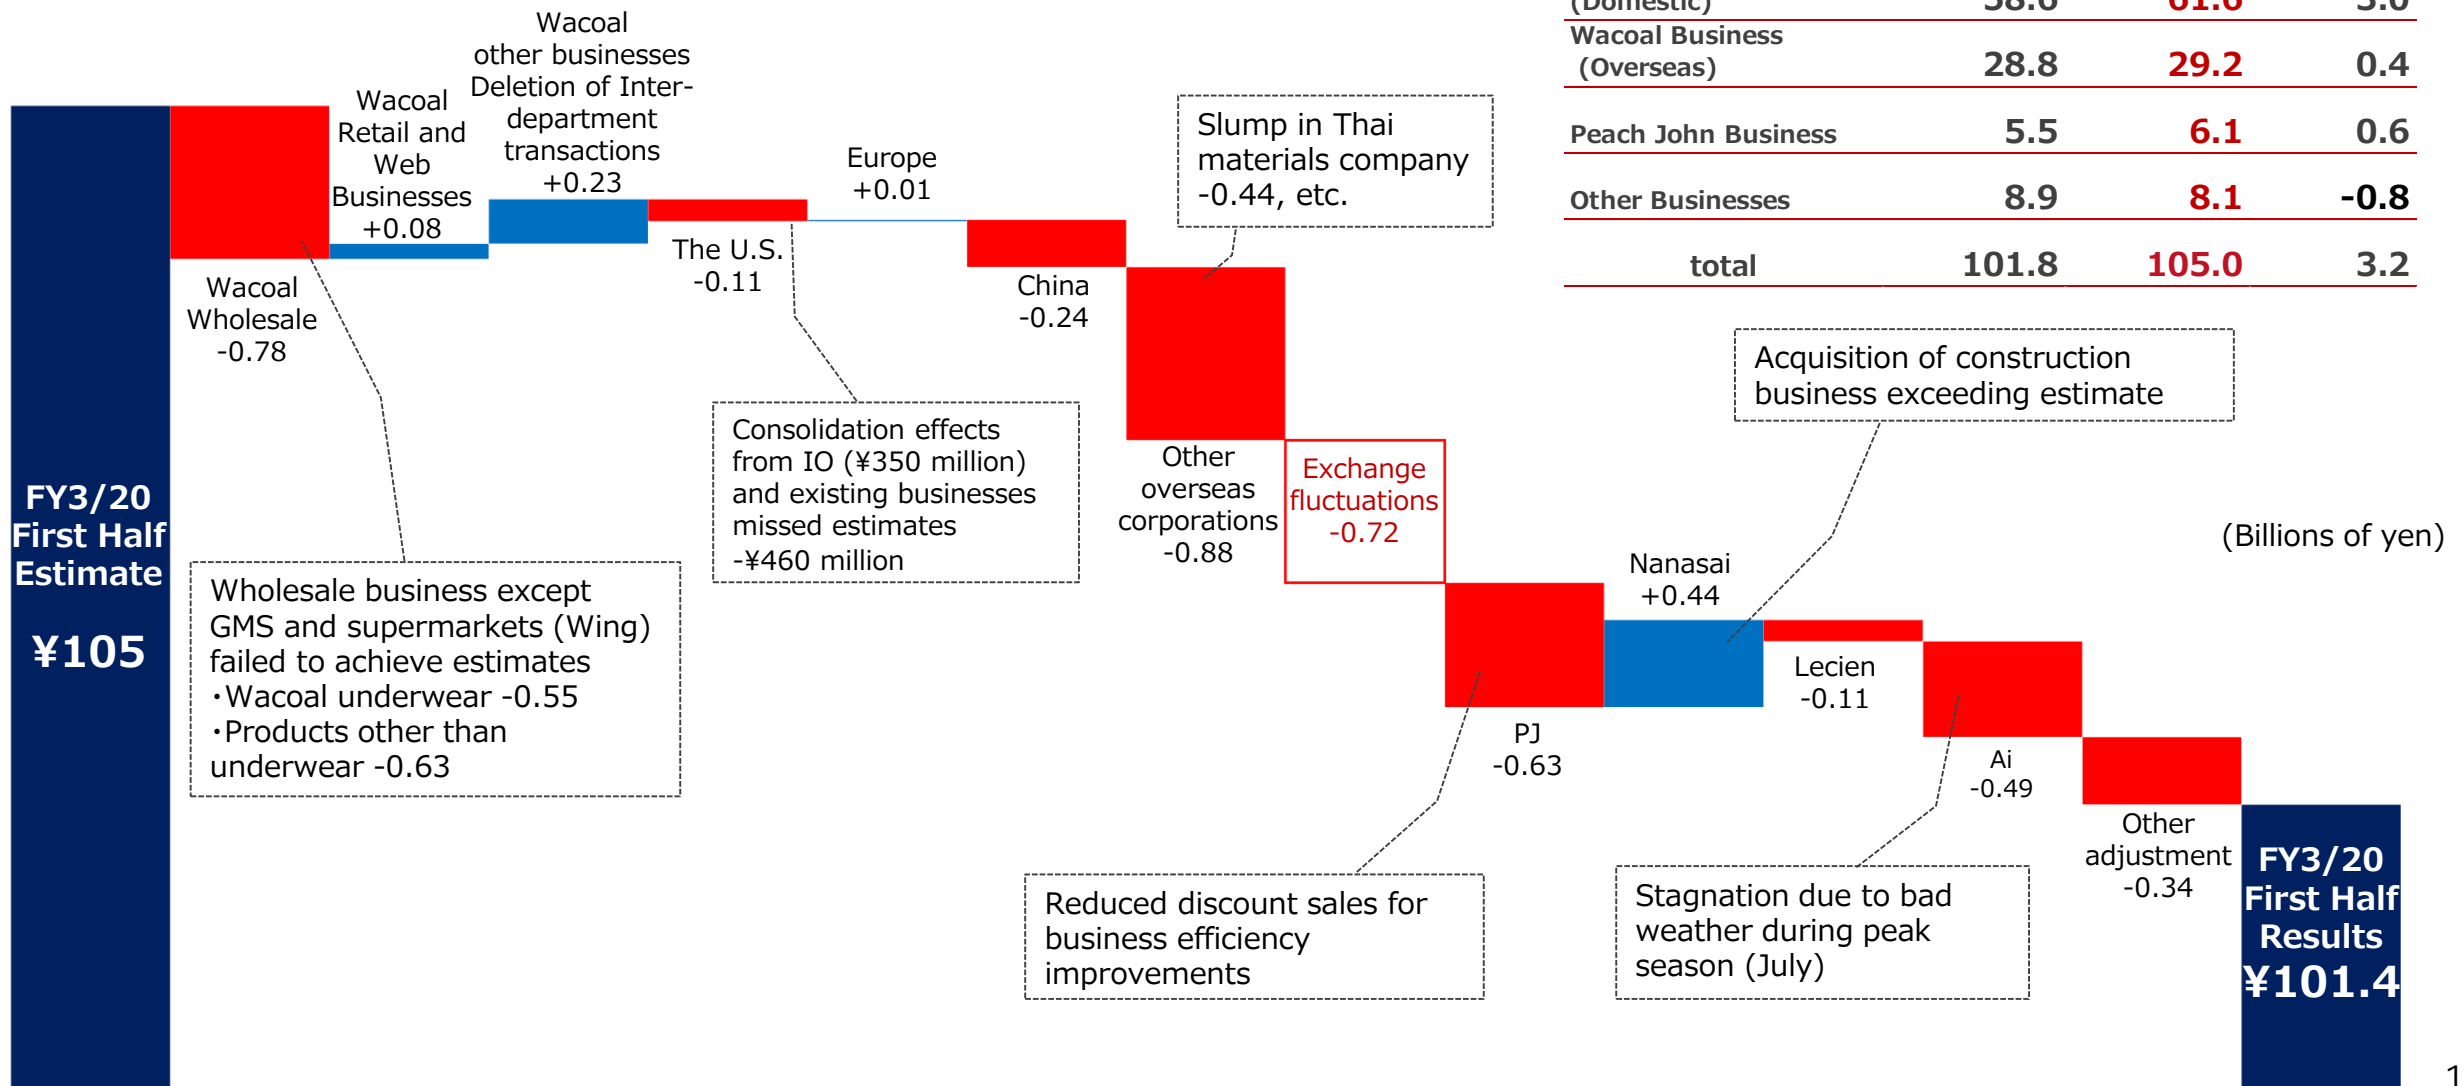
| (Domestic) | 58.6 | 61.6 | 3.0 |
|---|---|---|---|
| Wacoal Business (Overseas) | 28.8 | 29.2 | 0.4 |
| Peach John Business | 5.5 | 6.1 | 0.6 |
| Other Businesses | 8.9 | 8.1 | -0.8 |
| total | 101.8 | 105.0 | 3.2 |

(Billions of yen)

FY3/20 First Half Estimate

¥105

Wacoal Wholesale -0.78

Wacoal Retail and Web Businesses +0.08

Wacoal other businesses Deletion of Inter-department transactions +0.23

The U.S. -0.11

Europe +0.01

China -0.24

Slump in Thai materials company -0.44, etc.

Other overseas corporations -0.88

Exchange fluctuations -0.72

PJ -0.63

Nanasai +0.44

Lecien -0.11

Ai -0.49

Other adjustment -0.34

FY3/20 First Half Results ¥101.4

Wholesale business except GMS and supermarkets (Wing) failed to achieve estimates
・Wacoal underwear -0.55
・Products other than underwear -0.63

Consolidation effects from IO (¥350 million) and existing businesses missed estimates -¥460 million

Acquisition of construction business exceeding estimate

Reduced discount sales for business efficiency improvements

Stagnation due to bad weather during peak season (July)

1